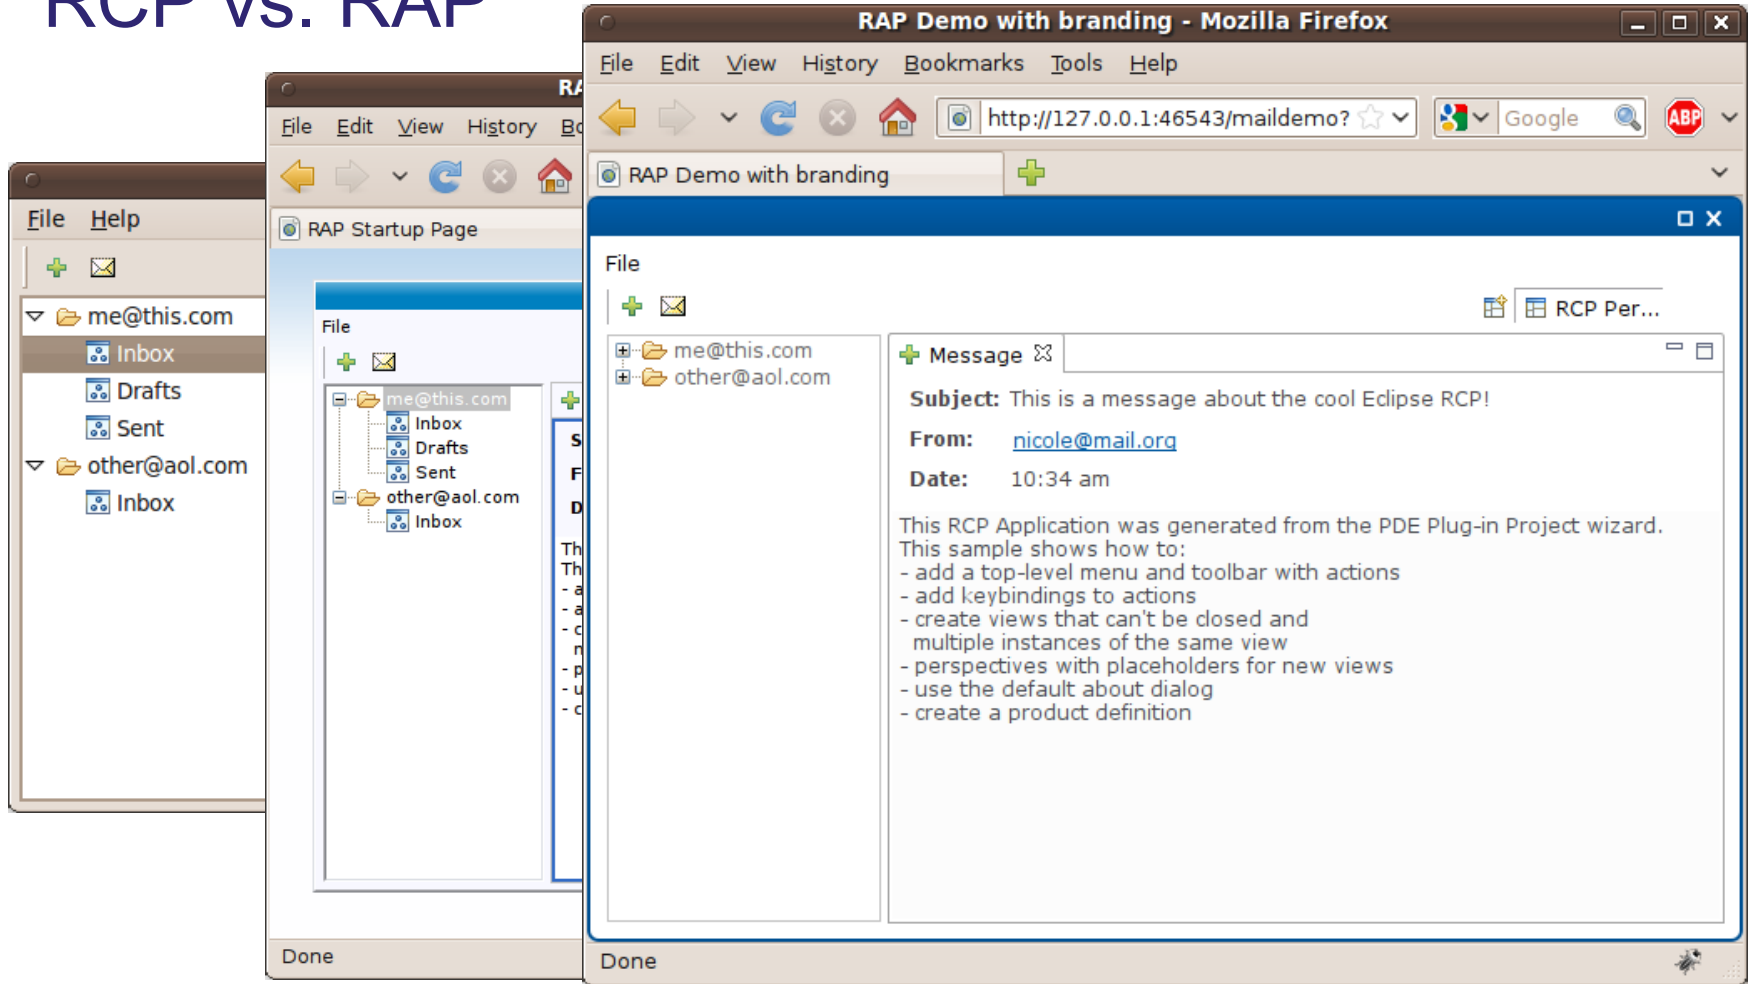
RCP vs. RAP

File Help

me@this.com
Inbox
Drafts
Sent
other@aol.com
Inbox

RA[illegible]

File Edit View History Bo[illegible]

RAP Startup Page

File

me@this.com
Inbox
Drafts
Sent
other@aol.com
Inbox

S
F
D
Th
Th
- a
- a
- c
n
- p
- u
- c

Done

RAP Demo with branding - Mozilla Firefox

File Edit View History Bookmarks Tools Help

http://127.0.0.1:46543/maildemo?

Google

ABP

RAP Demo with branding

File

RCP Per...

me@this.com
other@aol.com

Message

Subject: This is a message about the cool Eclipse RCP!

From: nicole@mail.org

Date: 10:34 am

This RCP Application was generated from the PDE Plug-in Project wizard.
This sample shows how to:
- add a top-level menu and toolbar with actions
- add keybindings to actions
- create views that can't be closed and
multiple instances of the same view
- perspectives with placeholders for new views
- use the default about dialog
- create a product definition

Done